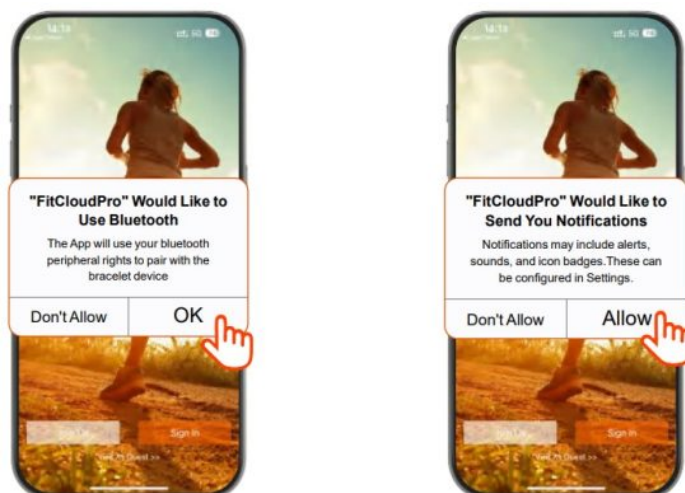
14:13

"FitCloudPro" Would Like to Use Bluetooth

The App will use your bluetooth peripheral rights to pair with the bracelet device

Don't Allow

OK

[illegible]

Sign In

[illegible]

14:13

"FitCloudPro" Would Like to Send You Notifications

Notifications may include alerts, sounds, and icon badges.These can be configured in Settings.

Don't Allow

Allow

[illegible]

Sign In

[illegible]